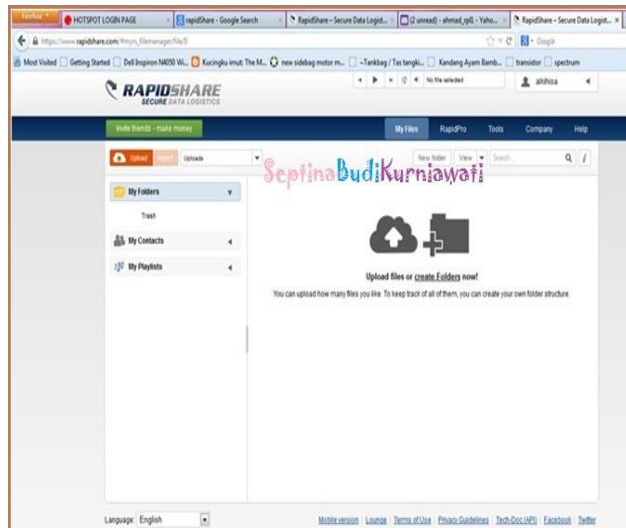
Firefox
HOTSPOT LOGIN PAGE
rapidShare - Google Search
RapidShare - Secure Data Logist...
(2 unread) - ahmad_rpl1 - Yaho...
RapidShare - Secure Data Logist...
https://www.rapidshare.com/#!myrs_filemanager/file/0
Google
Most Visited
Getting Started
Dell Inspiron N4050 Wi...
Kucingku imut: The M...
new sidebag motor m...
~Tankbag / Tas tangki...
Kandang Ayam Bamb...
transistor
spectrum
RAPIDSHARE
SECURE DATA LOGISTICS
No file selected
alkhisa
Invite friends - make money
My Files
RapidPro
Tools
Company
Help
Upload
Import
Uploads
New folder
View
Search
SeptinaBudiKurniawati
My Folders
Trash
My Contacts
My Playlists
Upload files or create Folders now!
You can upload how many files you like. To keep track of all of them, you can create your own folder structure.
Language: English
Mobile version | Lounge | Terms of Use | Privacy Guidelines | Tech-Doc (API) | Facebook | Twitter